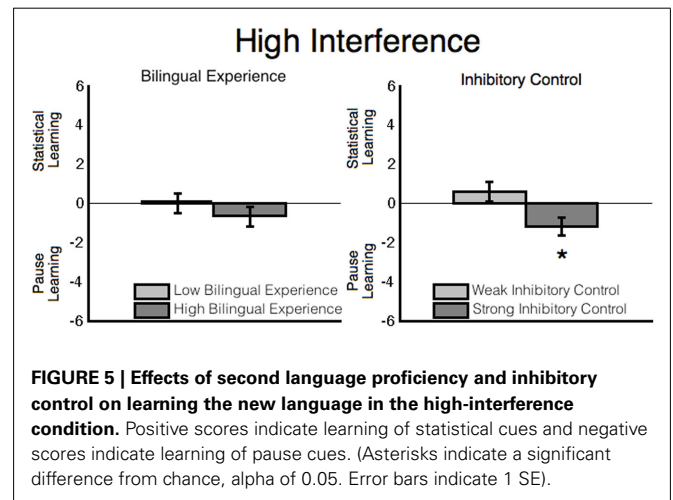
High Interference

Bilingual Experience

6
4
2
0
-2
-4
-6

Statistical Learning

Pause Learning

Low Bilingual Experience
High Bilingual Experience

Inhibitory Control

6
4
2
0
-2
-4
-6

Statistical Learning

Pause Learning

*

Weak Inhibitory Control
Strong Inhibitory Control

**FIGURE 5 | Effects of second language proficiency and inhibitory control on learning the new language in the high-interference condition.** Positive scores indicate learning of statistical cues and negative scores indicate learning of pause cues. (Asterisks indicate a significant difference from chance, alpha of 0.05. Error bars indicate 1 SE).